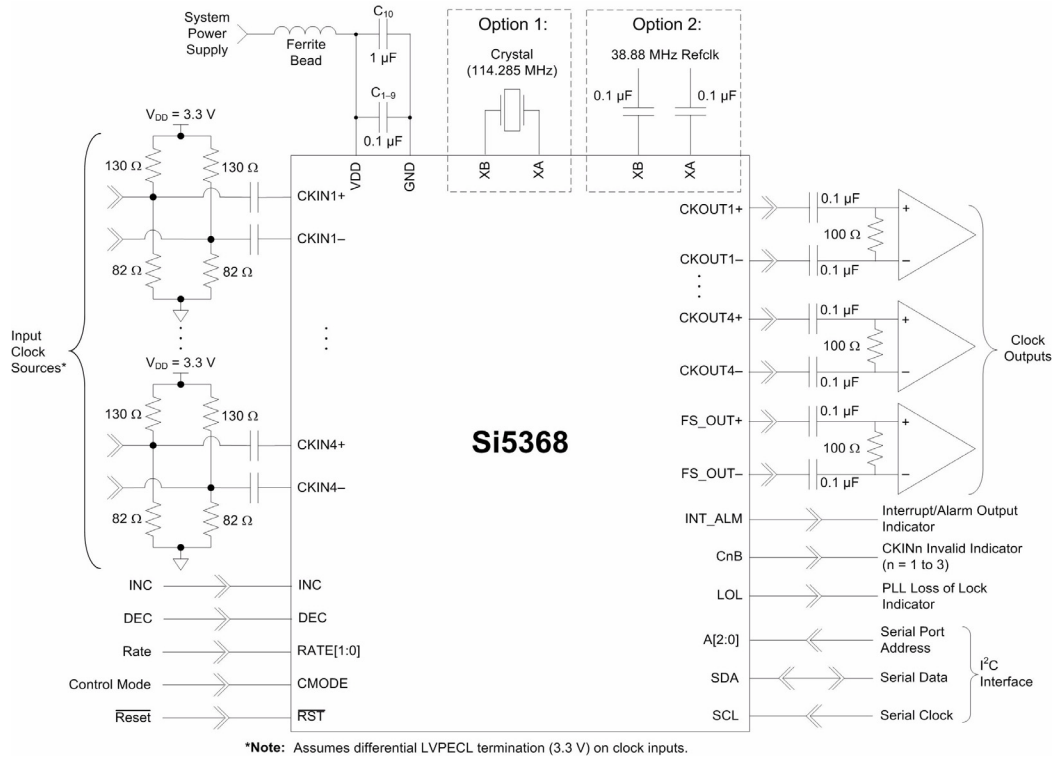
System Power Supply

Ferrite Bead

$C_{10}$

1 µF

$C_{1-9}$

0.1 µF

Option 1:

Crystal (114.285 MHz)

Option 2:

38.88 MHz Refclk

0.1 µF

0.1 µF

$V_{DD}$ = 3.3 V

130 Ω

130 Ω

82 Ω

82 Ω

$V_{DD}$ = 3.3 V

130 Ω

130 Ω

82 Ω

82 Ω

Input Clock Sources*

VDD

GND

XB

XA

XB

XA

CKIN1+

CKIN1–

CKIN4+

CKIN4–

Si5368

INC

INC

DEC

DEC

Rate

RATE[1:0]

Control Mode

CMODE

$\overline{\text{Reset}}$

$\overline{\text{RST}}$

CKOUT1+

0.1 µF

100 Ω

CKOUT1–

0.1 µF

CKOUT4+

0.1 µF

100 Ω

CKOUT4–

0.1 µF

FS_OUT+

0.1 µF

100 Ω

FS_OUT–

0.1 µF

+

–

+

–

+

–

Clock Outputs

INT_ALM

Interrupt/Alarm Output Indicator

CnB

CKINn Invalid Indicator (n = 1 to 3)

LOL

PLL Loss of Lock Indicator

A[2:0]

Serial Port Address

SDA

Serial Data

SCL

Serial Clock

$I^2C$ Interface

*Note: Assumes differential LVPECL termination (3.3 V) on clock inputs.